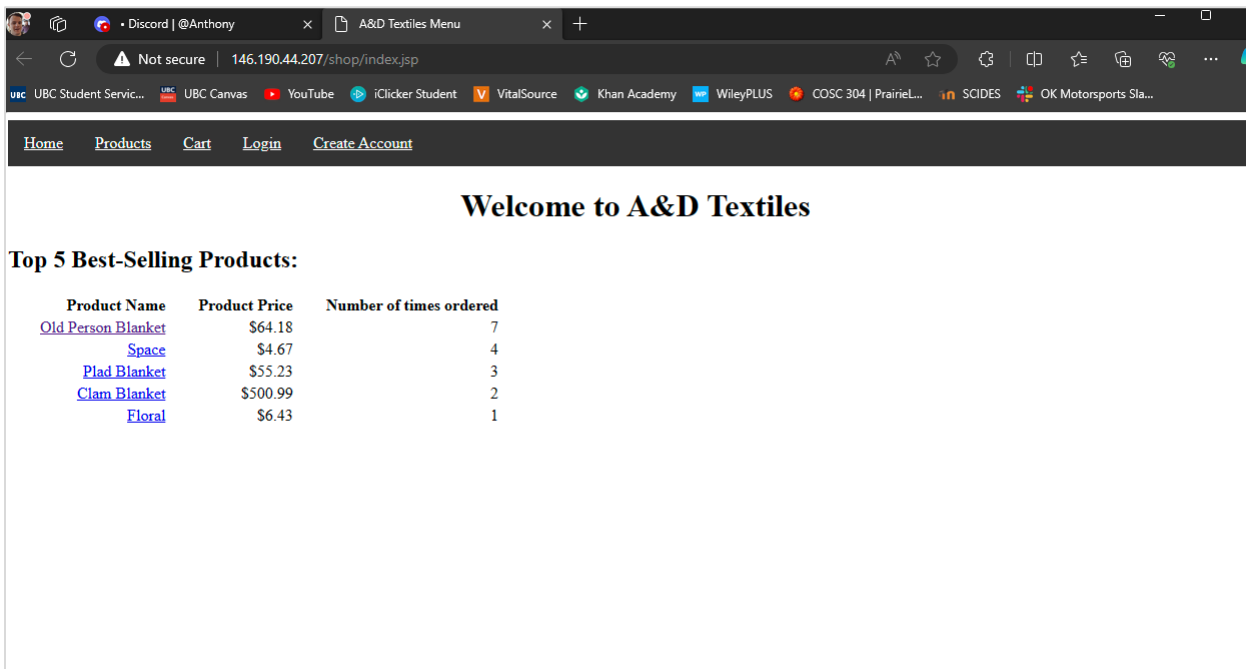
• Discord | @Anthony
A&D Textiles Menu
Not secure | 146.190.44.207/shop/index.jsp
UBC Student Servic... UBC Canvas YouTube iClicker Student VitalSource Khan Academy WileyPLUS COSC 304 | PrairieL... SCIDES OK Motorsports Sla...

Home Products Cart Login Create Account

# Welcome to A&D Textiles

## Top 5 Best-Selling Products:

| Product Name | Product Price | Number of times ordered |
|---|---|---|
| Old Person Blanket | \$64.18 | 7 |
| Space | \$4.67 | 4 |
| Plad Blanket | \$55.23 | 3 |
| Clam Blanket | \$500.99 | 2 |
| Floral | \$6.43 | 1 |